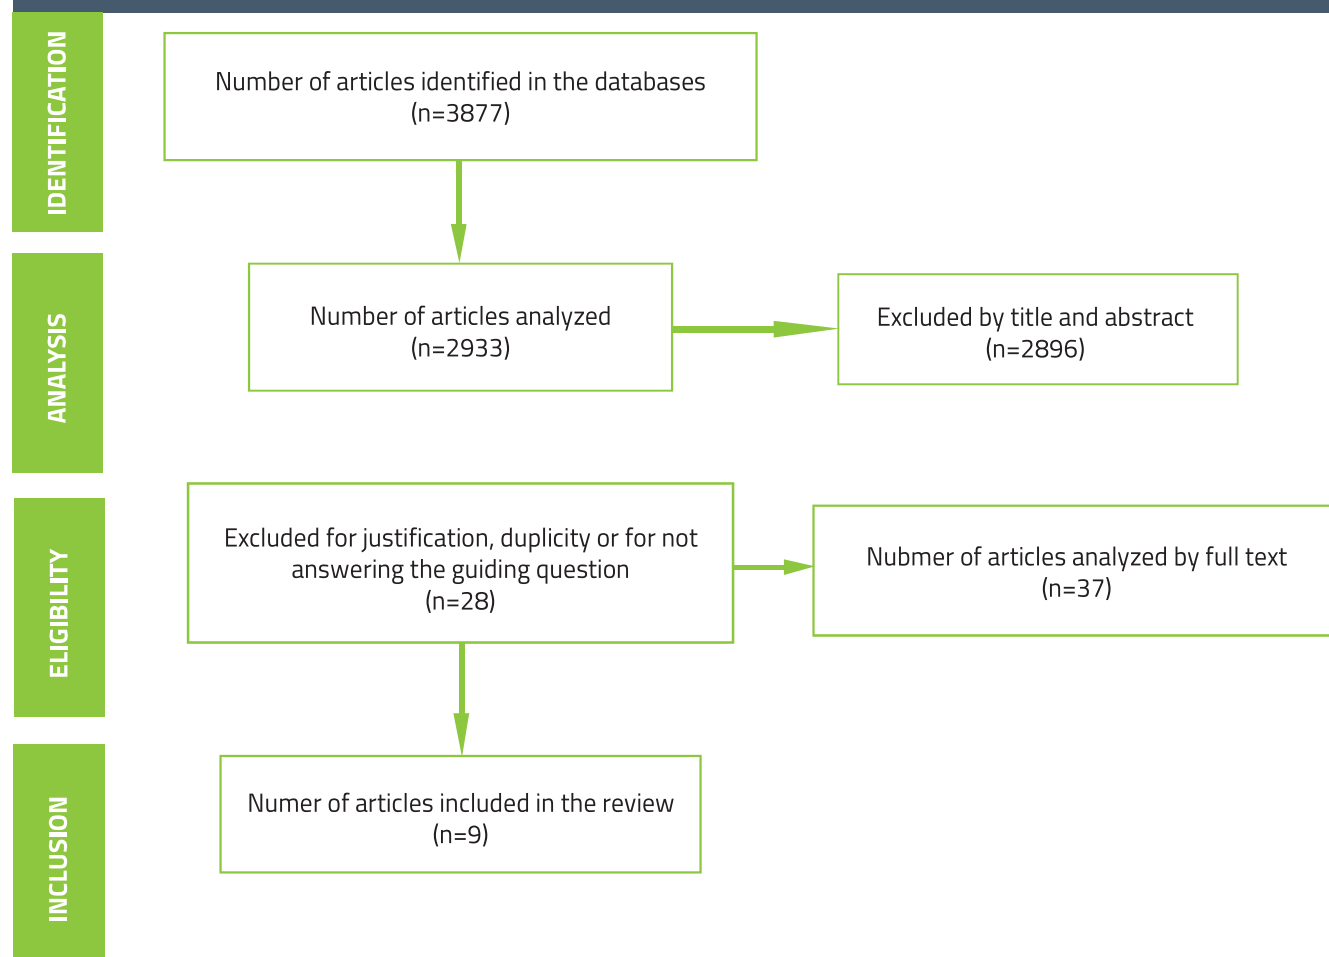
IDENTIFICATION

Number of articles identified in the databases
(n=3877)

ANALYSIS

Number of articles analyzed
(n=2933)

Excluded by title and abstract
(n=2896)

ELIGIBILITY

Excluded for justification, duplicity or for not answering the guiding question
(n=28)

Nubmer of articles analyzed by full text
(n=37)

INCLUSION

Numer of articles included in the review
(n=9)